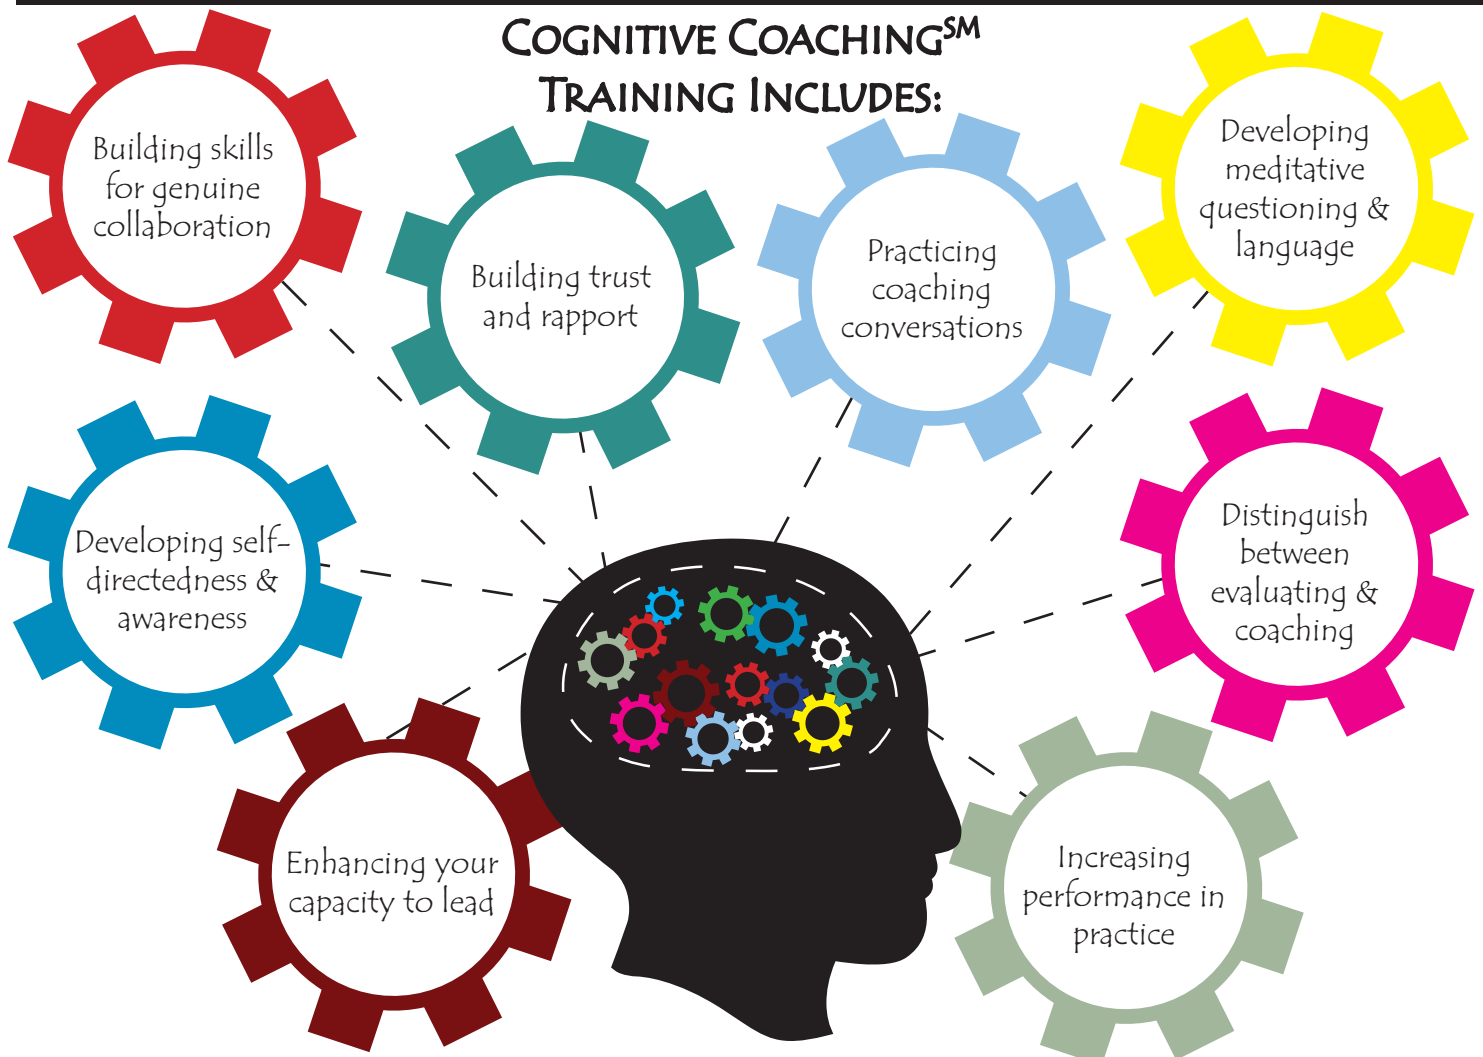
COGNITIVE COACHING$^{SM}$ TRAINING INCLUDES:

Building skills for genuine collaboration

Building trust and rapport

Practicing coaching conversations

Developing meditative questioning & language

Developing self-directedness & awareness

Distinguish between evaluating & coaching

Enhancing your capacity to lead

Increasing performance in practice